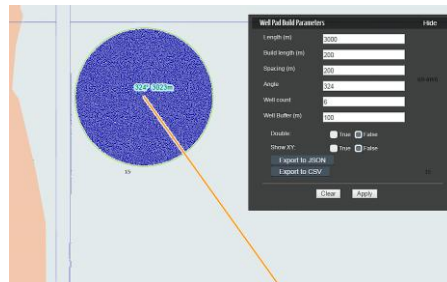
324° 3023m

15

Well Pad Build Parameters
Hide

Length (m): 3000
Build length (m): 200
Spacing (m): 200
Angle: 324
Well count: 6
Well Buffer (m): 100

Double: True False
Show XY: True False

Export to JSON
Export to CSV

Clear
Apply

16